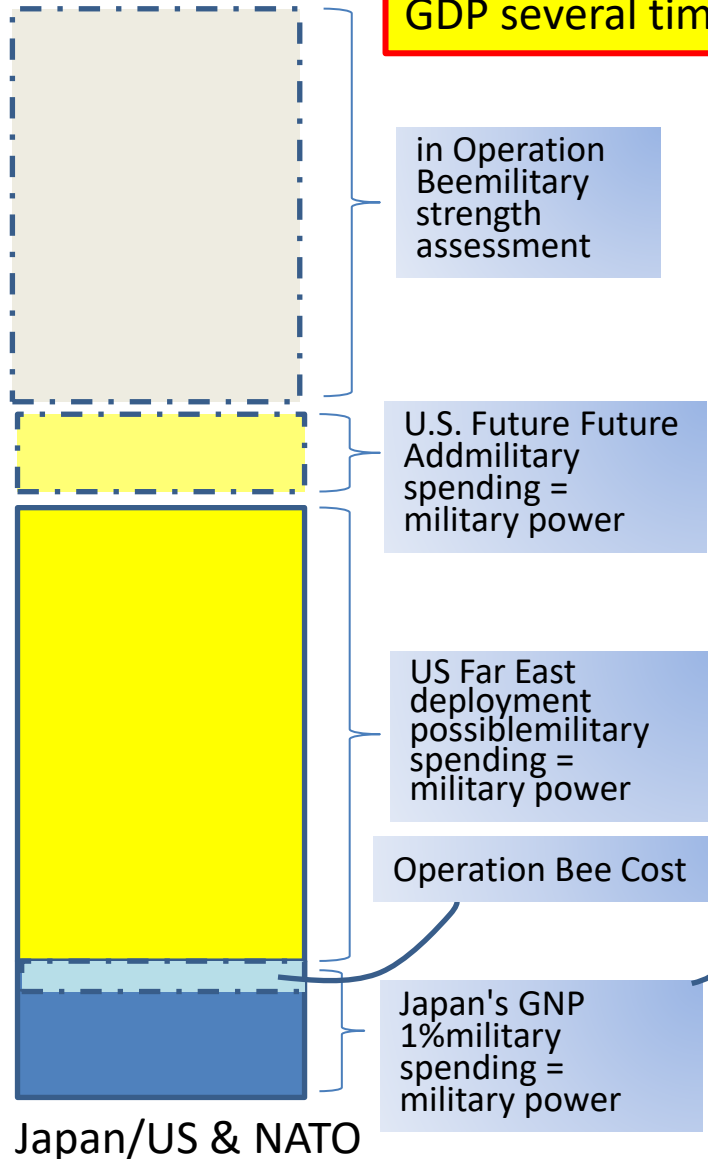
GDP several tim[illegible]

in Operation Beemilitary strength assessment

U.S. Future Future Addmilitary spending = military power

US Far East deployment possiblemilitary spending = military power

Operation Bee Cost

Japan's GNP 1%military spending = military power

Japan/US & NATO